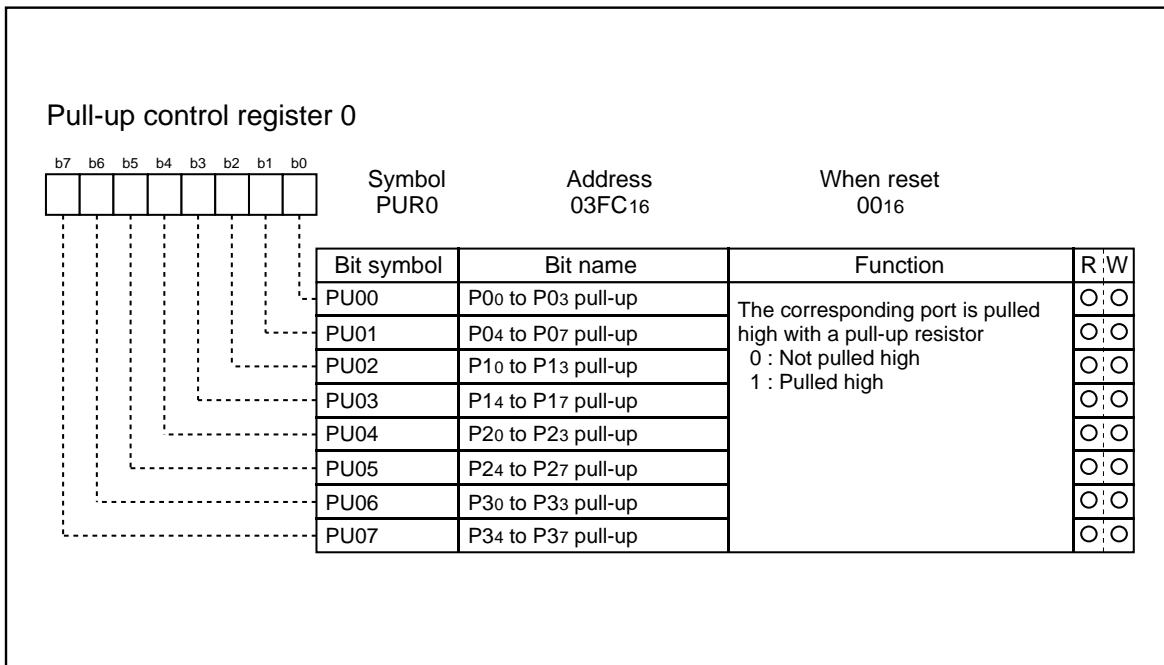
Pull-up control register 0

b7 b6 b5 b4 b3 b2 b1 b0

Symbol PUR0

Address 03FC$_{16}$

When reset 00$_{16}$

| Bit symbol | Bit name | Function | R | W |
|---|---|---|---|---|
| PU00 | P0$_0$ to P0$_3$ pull-up | The corresponding port is pulled high with a pull-up resistor 0 : Not pulled high 1 : Pulled high | ○ | ○ |
| PU01 | P0$_4$ to P0$_7$ pull-up | | ○ | ○ |
| PU02 | P1$_0$ to P1$_3$ pull-up | | ○ | ○ |
| PU03 | P1$_4$ to P1$_7$ pull-up | | ○ | ○ |
| PU04 | P2$_0$ to P2$_3$ pull-up | | ○ | ○ |
| PU05 | P2$_4$ to P2$_7$ pull-up | | ○ | ○ |
| PU06 | P3$_0$ to P3$_3$ pull-up | | ○ | ○ |
| PU07 | P3$_4$ to P3$_7$ pull-up | | ○ | ○ |